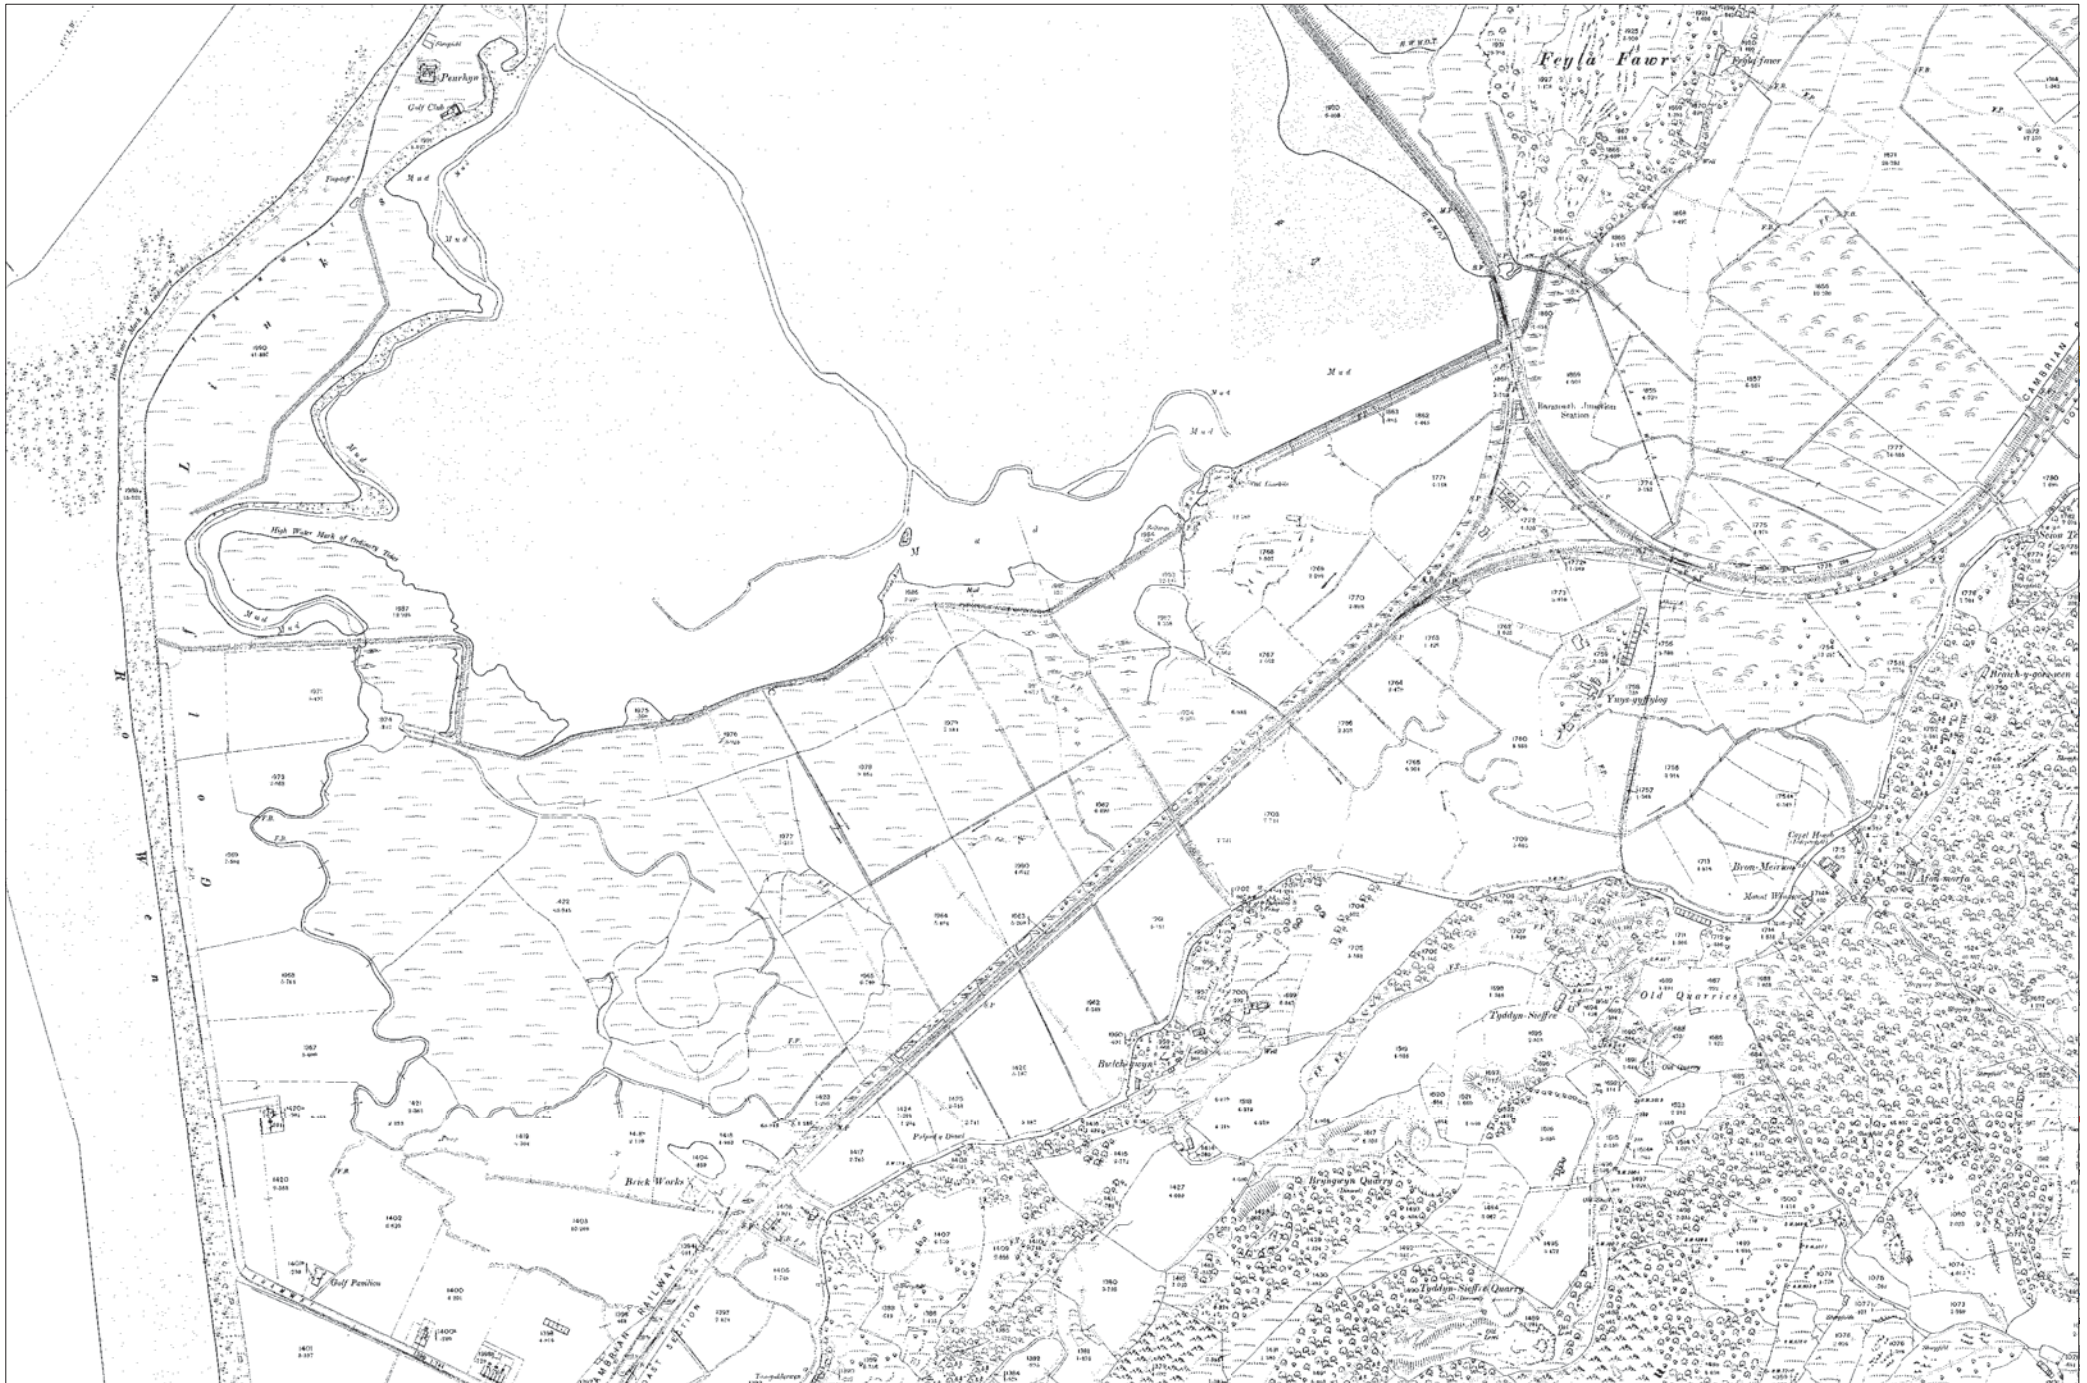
Penrhyn
Golf Club
Mud
Mud
Mud
Mud
High Water Mark of Ordinary Tides
Mud
Mud
Mud
M a d
Mud
Feyla Fawr
Barmouth Junction Station
CAMBRIAN
Ynys-gyfflog
Bron-Meirion
Old Quarries
Tyddyn-Sieffre
Bwlch-gwyn
Bryngwyn Quarry
Tyddyn-Sieffre Quarry
Brick Works
Golf Pavilion
CAMBRIAN RAILWAY
COAST SECTION
W e n
G o l f
L l y n